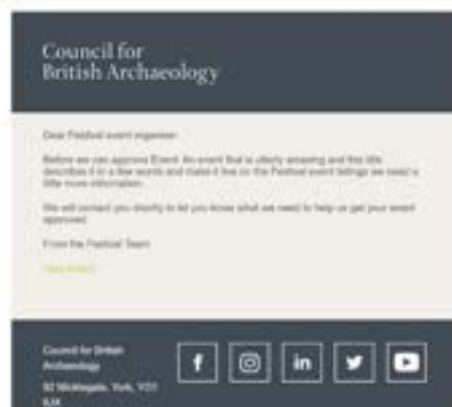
Council for
British Archaeology

Dear Festival event organiser

Before we can approve Event: An event that is utterly amazing and this title describes it in a few words and make it live on the Festival event listings we need a little more information.

We will contact you directly to let you know what we need to help us get your event approved.

From the Festival Team

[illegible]

Council for British Archaeology
92 Micklegate, York, YO1 6JX